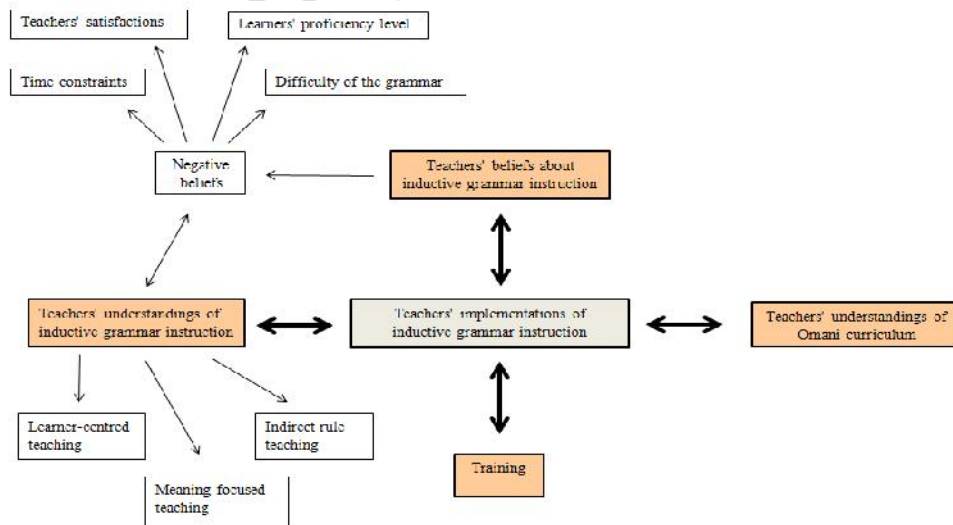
Teachers' satisfactions

Learners' proficiency level

Time constraints

Difficulty of the grammar

Negative beliefs

Teachers' beliefs about inductive grammar instruction

Teachers' understandings of inductive grammar instruction

Teachers' implementations of inductive grammar instruction

Teachers' understandings of Omani curriculum

Learner-centred teaching

Indirect rule teaching

Meaning focused teaching

Training